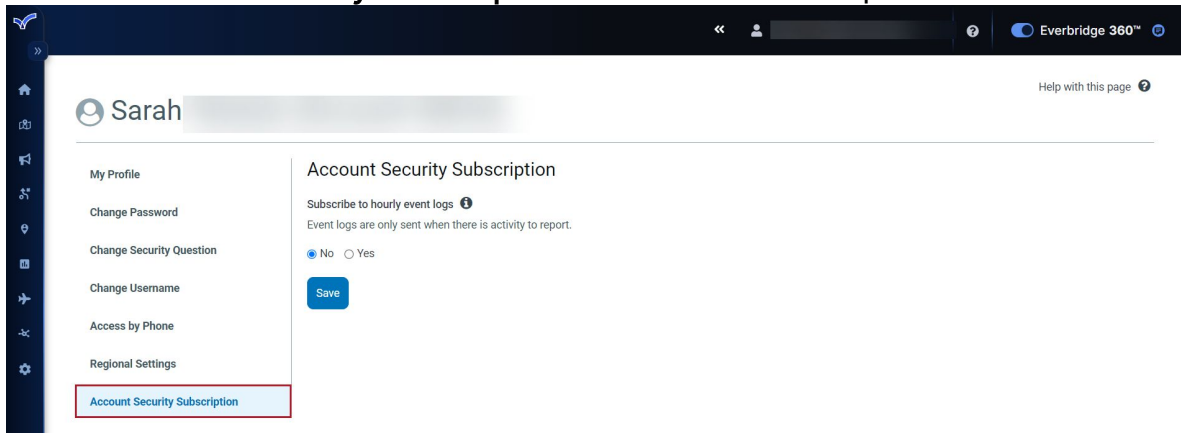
«

Everbridge 360™

Help with this page

Sarah

My Profile

Change Password

Change Security Question

Change Username

Access by Phone

Regional Settings

Account Security Subscription

Account Security Subscription

Subscribe to hourly event logs

Event logs are only sent when there is activity to report.

No Yes

Save